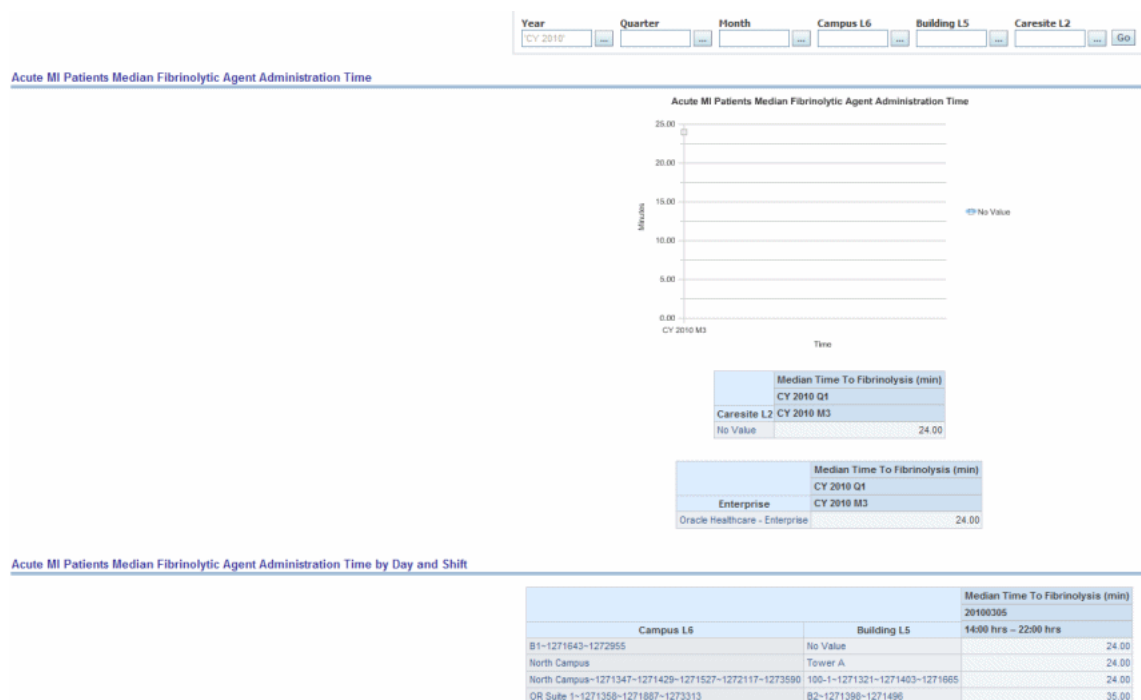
Year
'CY 2010'
...
Quarter
...
Month
...
Campus L6
...
Building L5
...
Caresite L2
...
Go

Acute MI Patients Median Fibrinolytic Agent Administration Time

Acute MI Patients Median Fibrinolytic Agent Administration Time

25.00
20.00
15.00
10.00
5.00
0.00
Minutes
CY 2010 M3
Time
No Value

| | Median Time To Fibrinolysis (min) |
|---|---|
| | CY 2010 Q1 |
| Caresite L2 | CY 2010 M3 |
| No Value | 24.00 |

| | Median Time To Fibrinolysis (min) |
|---|---|
| | CY 2010 Q1 |
| Enterprise | CY 2010 M3 |
| Oracle Healthcare - Enterprise | 24.00 |

Acute MI Patients Median Fibrinolytic Agent Administration Time by Day and Shift

| | | Median Time To Fibrinolysis (min) |
|---|---|---|
| | | 20100305 |
| Campus L6 | Building L5 | 14:00 hrs – 22:00 hrs |
| B1~1271643~1272955 | No Value | 24.00 |
| North Campus | Tower A | 24.00 |
| North Campus~1271347~1271429~1271527~1272117~1273590 | 100-1~1271321~1271403~1271665 | 24.00 |
| OR Suite 1~1271358~1271887~1273313 | B2~1271398~1271496 | 35.00 |